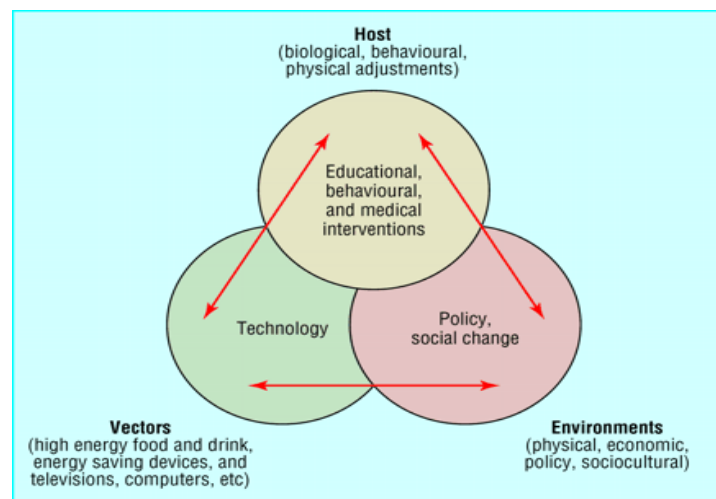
Host
(biological, behavioural, physical adjustments)

Educational, behavioural, and medical interventions

Technology

Policy, social change

Vectors
(high energy food and drink, energy saving devices, and televisions, computers, etc)

Environments
(physical, economic, policy, sociocultural)